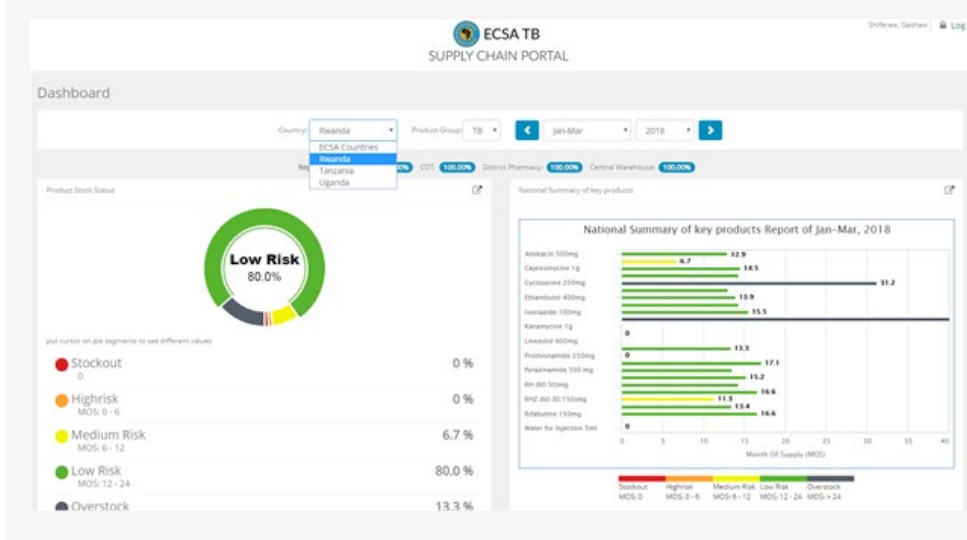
ECSA TB
SUPPLY CHAIN PORTAL

Shiferaw, Geshaw  Log

Dashboard

Country: Rwanda
ECSA Countries
Rwanda
Tanzania
Uganda

Product Group: TB

Jan-Mar

2018

Re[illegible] 100.00%  CDT: 100.00%  District Pharmacy: 100.00%  Central Warehouse: 100.00%

Product Stock Status

Low Risk
80.0%

put cursor on pie segments to see different values

Stockout
0
0 %

Highrisk
MOS: 0 - 6
0 %

Medium Risk
MOS: 6 - 12
6.7 %

Low Risk
MOS: 12 - 24
80.0 %

Overstock
13.3 %

National Summary of key products

National Summary of key products Report of Jan-Mar, 2018

Amikacin 500mg 12.9
Capreomycine 1g 6.7
Cycloserine 250mg 14.5
Ethambutol 400mg 31.2
Isoniazide 100mg 13.9
Kanamycine 1g 15.5
Linezolid 600mg 0
Prothionamide 250mg 13.3
Pyrazinamide 500 mg 0
RH (60 30)mg 17.1
RHZ (60 30 150)mg 15.2
Rifabutine 150mg 16.6
Water for Injection 5ml 11.3
13.4
16.6
0

0 5 10 15 20 25 30 35 40
Month Of Supply (MOS)

Stockout MOS: 0
Highrisk MOS: 0 - 6
Medium Risk MOS: 6 - 12
Low Risk MOS: 12 - 24
Overstock MOS: > 24